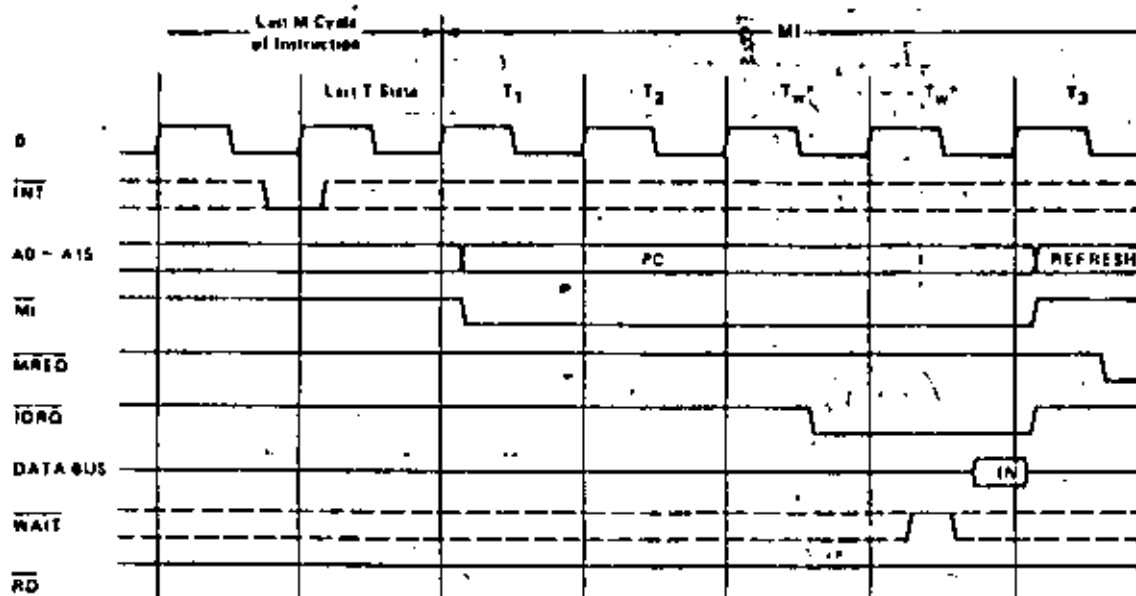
Last M Cycle of Instruction

M1

Last T State

$T_1$

$T_2$

$T_W^*$

$T_W^*$

$T_3$

Φ

$\overline{INT}$

A0 ~ A15

PC

REFRESH

$\overline{M1}$

$\overline{MREQ}$

$\overline{IORQ}$

DATA BUS

IN

$\overline{WAIT}$

$\overline{RD}$